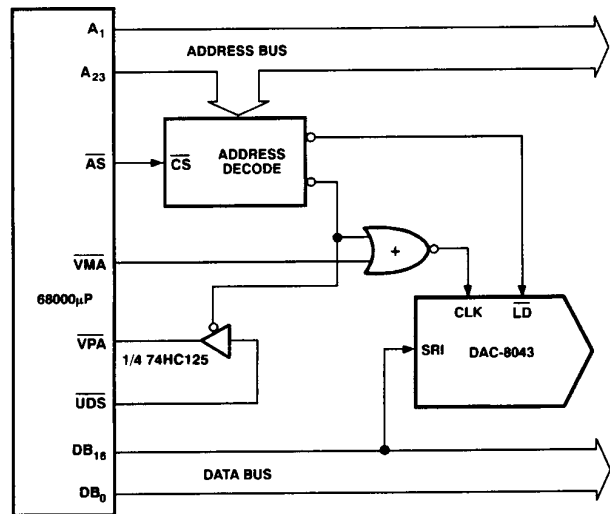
$A_1$
ADDRESS BUS
$A_{23}$
$\overline{AS}$
$\overline{CS}$
ADDRESS DECODE
+
$\overline{VMA}$
68000μP
CLK
$\overline{LD}$
$\overline{VPA}$
1/4 74HC125
SRI
DAC-8043
$\overline{UDS}$
$DB_{16}$
DATA BUS
$DB_0$